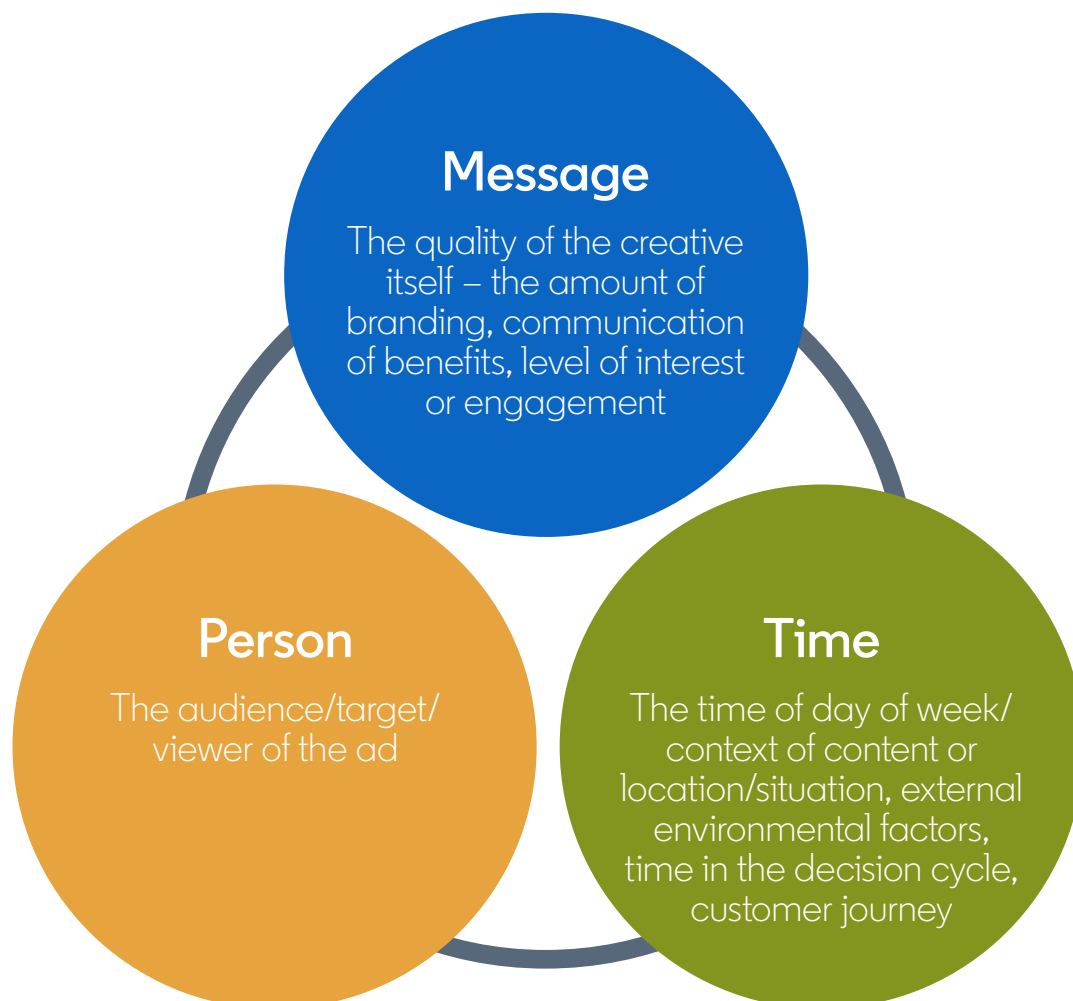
Message

The quality of the creative itself – the amount of branding, communication of benefits, level of interest or engagement

Person

The audience/target/ viewer of the ad

Time

The time of day of week/ context of content or location/situation, external environmental factors, time in the decision cycle, customer journey